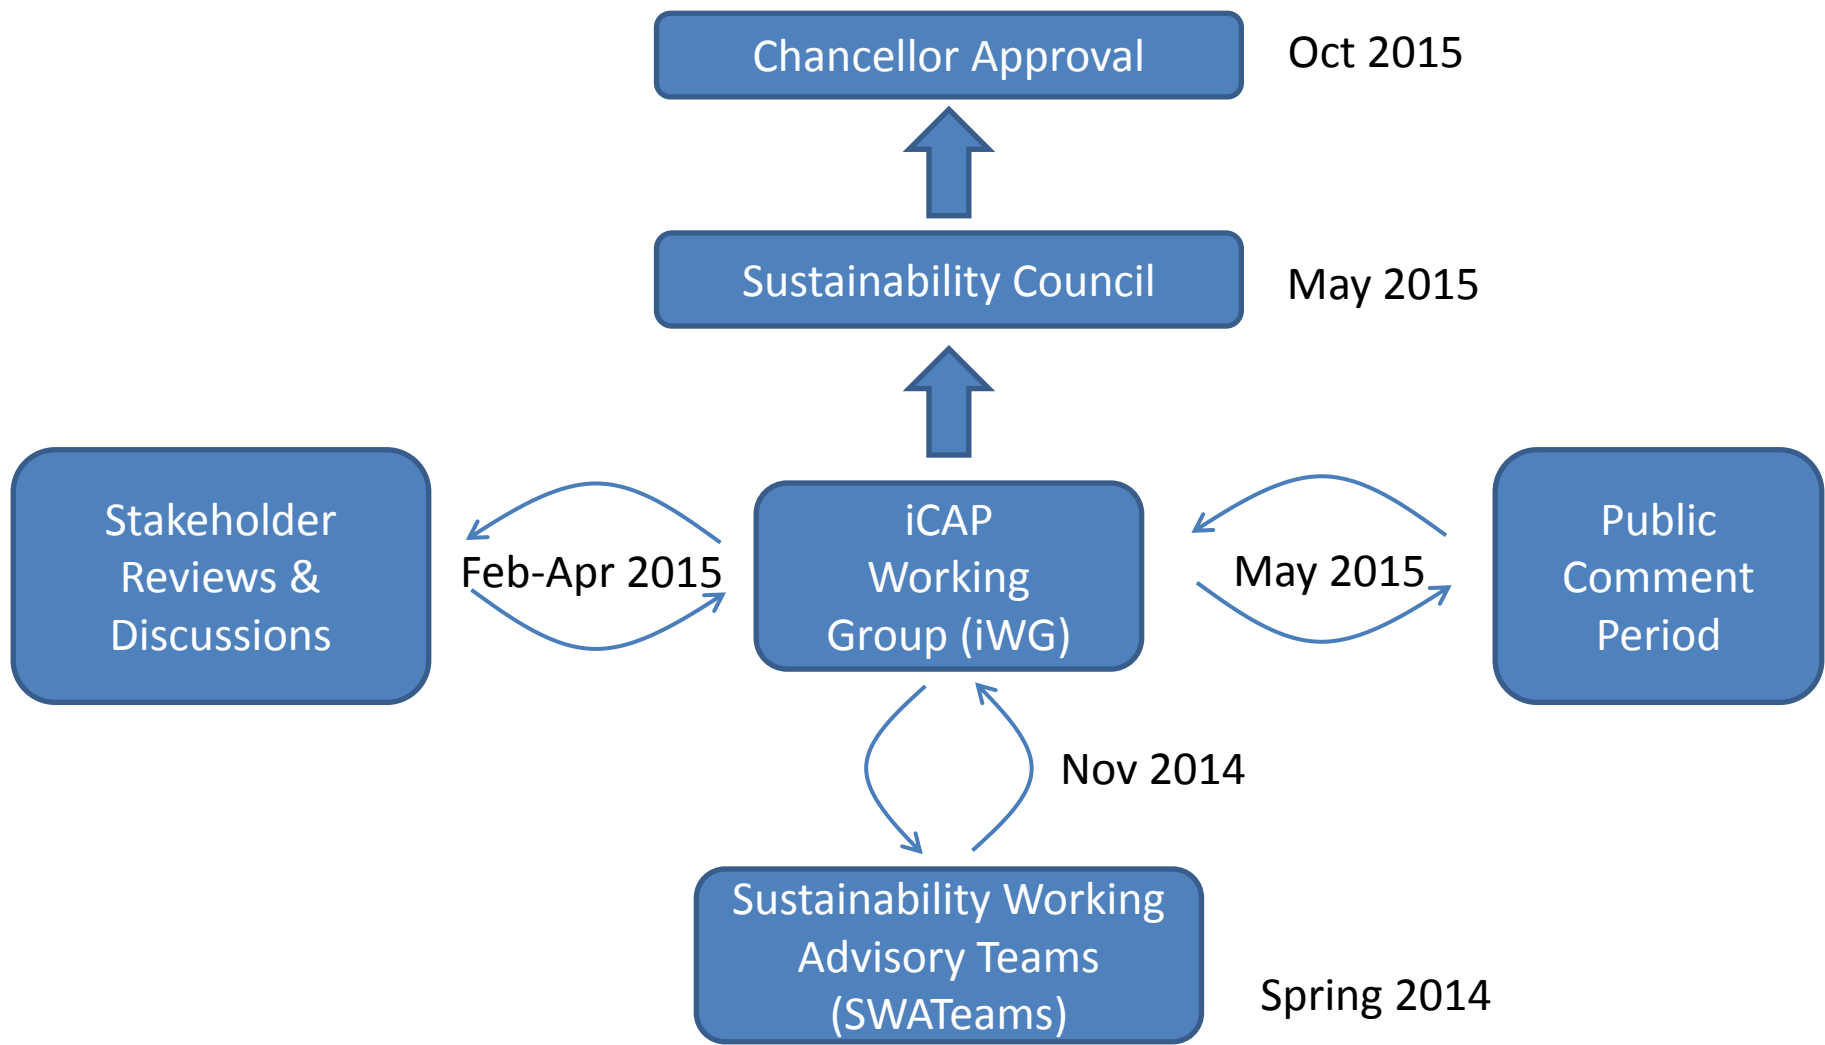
Chancellor Approval

Oct 2015

Sustainability Council

May 2015

Stakeholder Reviews & Discussions

Feb-Apr 2015

iCAP Working Group (iWG)

May 2015

Public Comment Period

Nov 2014

Sustainability Working Advisory Teams (SWATeams)

Spring 2014